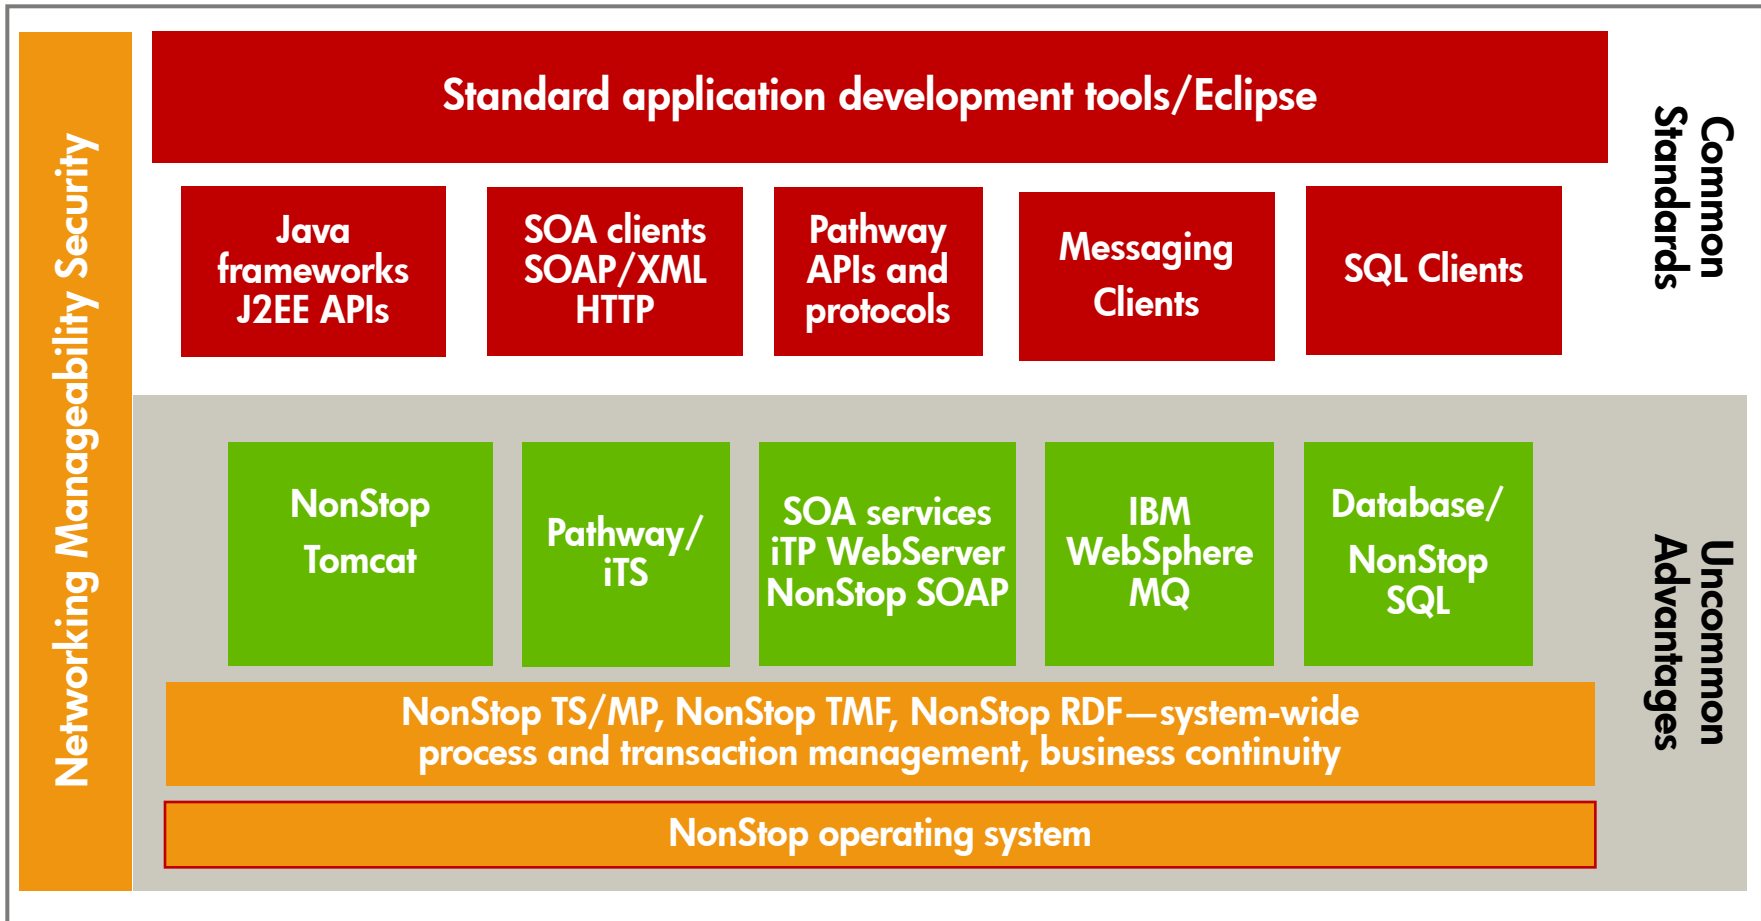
Networking Manageability Security

Standard application development tools/Eclipse

Common Standards

Java frameworks J2EE APIs

SOA clients SOAP/XML HTTP

Pathway APIs and protocols

Messaging Clients

SQL Clients

NonStop Tomcat

Pathway/ iTS

SOA services iTP WebServer NonStop SOAP

IBM WebSphere MQ

Database/ NonStop SQL

Uncommon Advantages

NonStop TS/MP, NonStop TMF, NonStop RDF—system-wide process and transaction management, business continuity

NonStop operating system